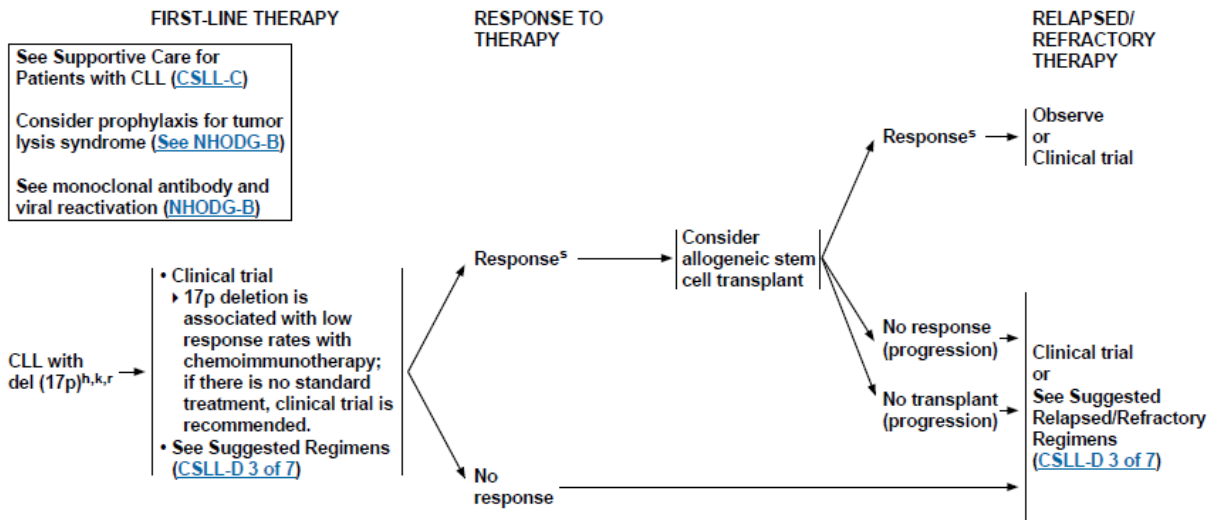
FIRST-LINE THERAPY

RESPONSE TO THERAPY

RELAPSED/ REFRACTORY THERAPY

See Supportive Care for Patients with CLL (CSLL-C)

Consider prophylaxis for tumor lysis syndrome (See NHODG-B)

See monoclonal antibody and viral reactivation (NHODG-B)

CLL with del (17p)$^{h,k,r}$

• Clinical trial
‣ 17p deletion is associated with low response rates with chemoimmunotherapy; if there is no standard treatment, clinical trial is recommended.
• See Suggested Regimens (CSLL-D 3 of 7)

Response$^{s}$

No response

Consider allogeneic stem cell transplant

Response$^{s}$

Observe or Clinical trial

No response (progression)

No transplant (progression)

Clinical trial or See Suggested Relapsed/Refractory Regimens (CSLL-D 3 of 7)